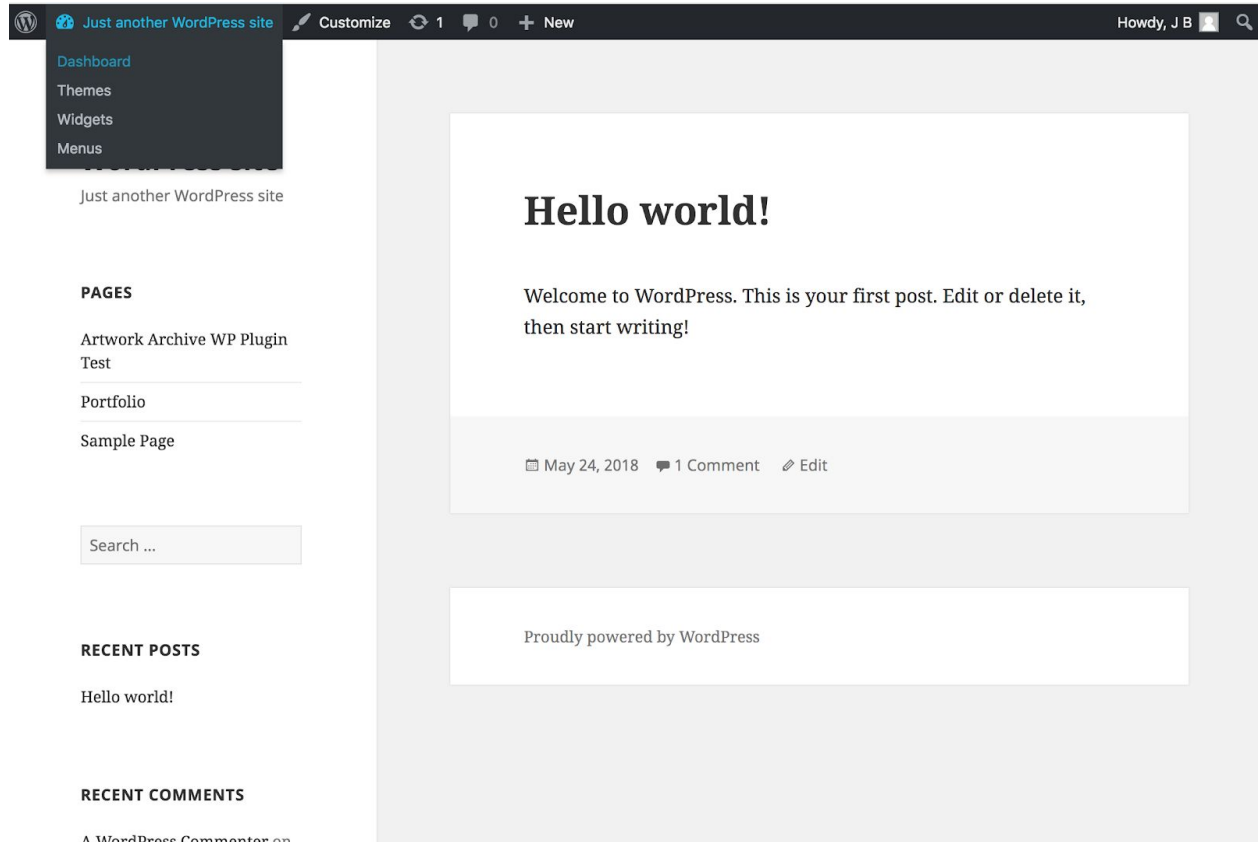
Just another WordPress site Customize 1 0 New Howdy, J B

Dashboard
Themes
Widgets
Menus

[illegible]

Just another WordPress site

PAGES

Artwork Archive WP Plugin Test

Portfolio

Sample Page

Search ...

RECENT POSTS

Hello world!

RECENT COMMENTS

A WordPress Commenter on

Hello world!

Welcome to WordPress. This is your first post. Edit or delete it, then start writing!

May 24, 2018 1 Comment Edit

Proudly powered by WordPress